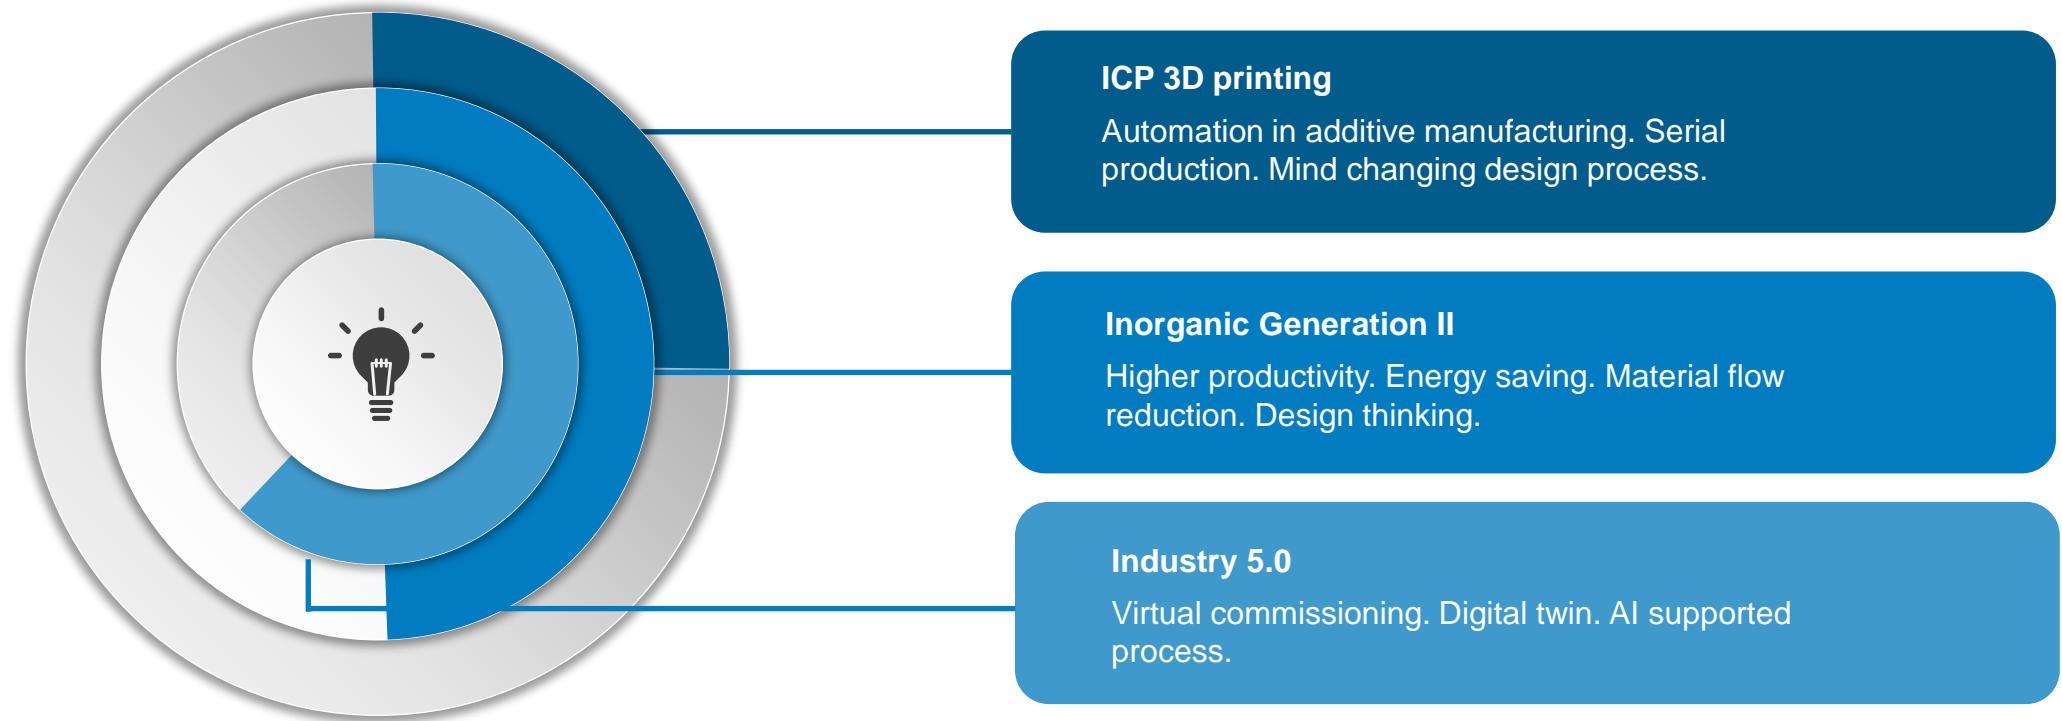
ICP 3D printing

Automation in additive manufacturing. Serial production. Mind changing design process.

Inorganic Generation II

Higher productivity. Energy saving. Material flow reduction. Design thinking.

Industry 5.0

Virtual commissioning. Digital twin. AI supported process.